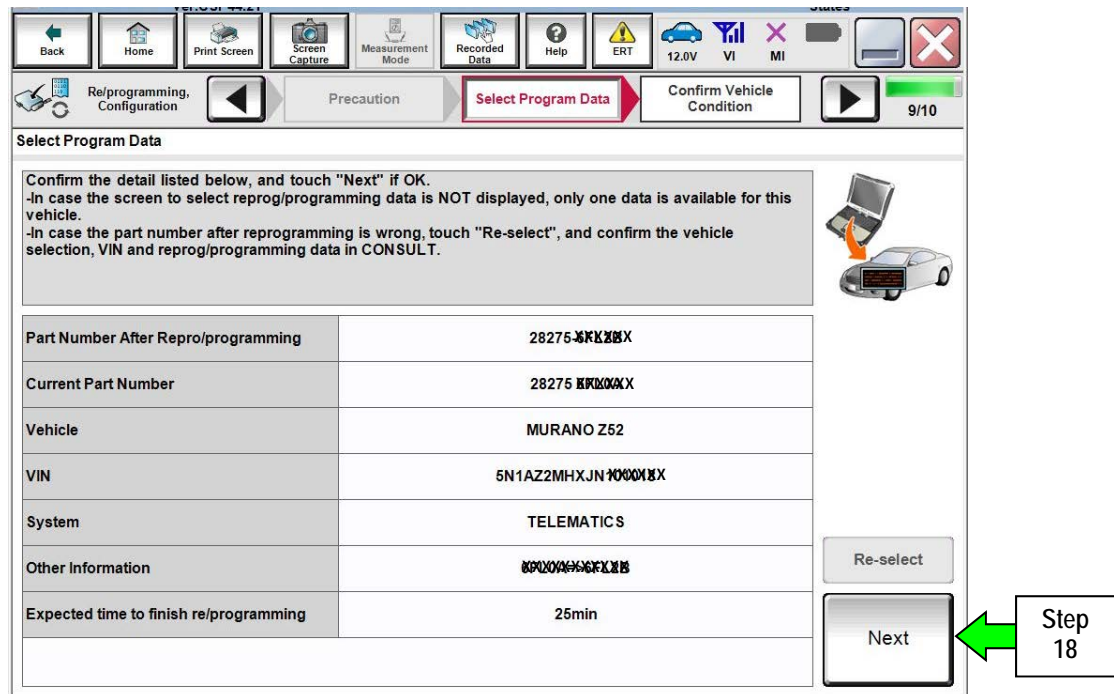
Back
Home
Print Screen
Screen Capture
Measurement Mode
Recorded Data
Help
ERT
12.0V
VI
MI

Re/programming, Configuration
Precaution
Select Program Data
Confirm Vehicle Condition
9/10

Select Program Data

Confirm the detail listed below, and touch "Next" if OK.
-In case the screen to select reprog/programming data is NOT displayed, only one data is available for this vehicle.
-In case the part number after reprogramming is wrong, touch "Re-select", and confirm the vehicle selection, VIN and reprog/programming data in CONSULT.

| | |
|---|---|
| Part Number After Repro/programming | 28275-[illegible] |
| Current Part Number | 28275 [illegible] |
| Vehicle | MURANO Z52 |
| VIN | 5N1AZ2MHXJN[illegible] |
| System | TELEMATICS |
| Other Information | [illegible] |
| Expected time to finish re/programming | 25min |

Re-select
Next

Step 18